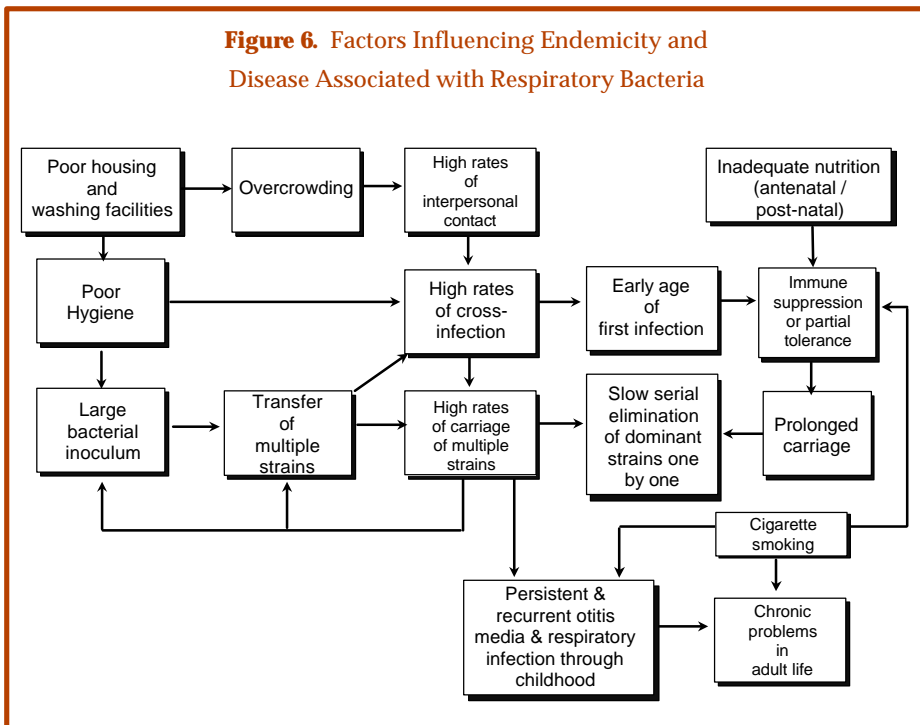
**Figure 6.** Factors Influencing Endemicity and Disease Associated with Respiratory Bacteria

Poor housing and washing facilities

Overcrowding

High rates of interpersonal contact

Inadequate nutrition (antenatal / post-natal)

Poor Hygiene

High rates of cross-infection

Early age of first infection

Immune suppression or partial tolerance

Large bacterial inoculum

Transfer of multiple strains

High rates of carriage of multiple strains

Slow serial elimination of dominant strains one by one

Prolonged carriage

Cigarette smoking

Persistent & recurrent otitis media & respiratory infection through childhood

Chronic problems in adult life